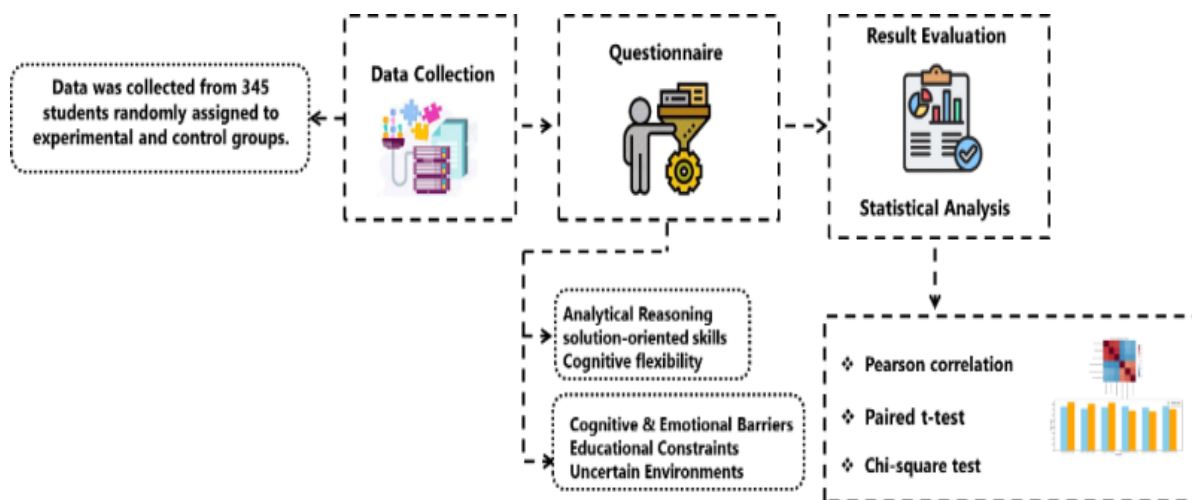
Data was collected from 345 students randomly assigned to experimental and control groups.

Data Collection

Questionnaire

Result Evaluation

Statistical Analysis

Analytical Reasoning
solution-oriented skills
Cognitive flexibility

Cognitive & Emotional Barriers
Educational Constraints
Uncertain Environments

❖ Pearson correlation
❖ Paired t-test
❖ Chi-square test